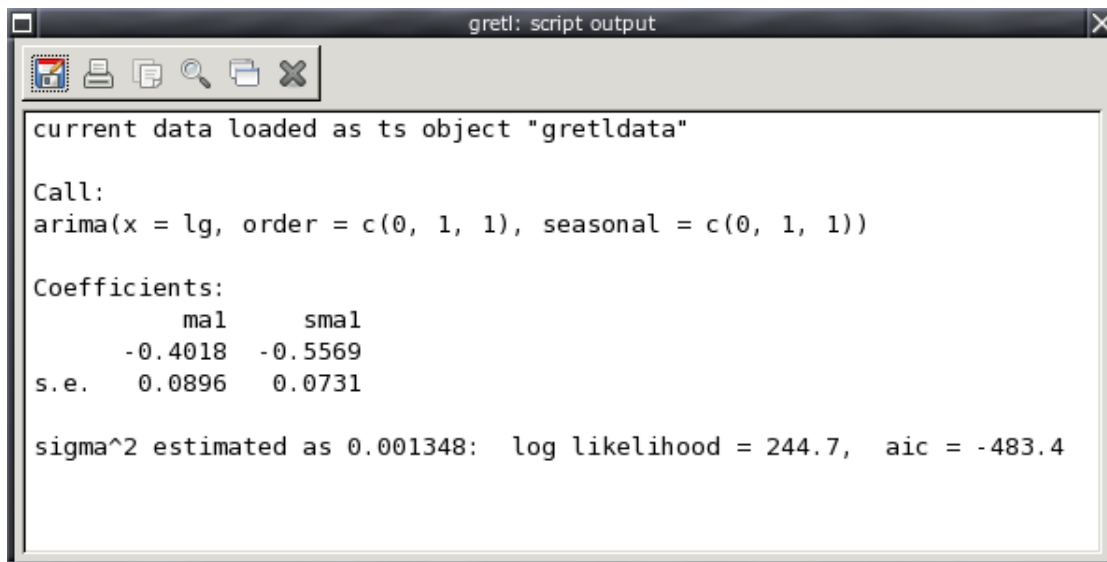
gretl: script output

current data loaded as ts object "gretldata"

Call:
arima(x = lg, order = c(0, 1, 1), seasonal = c(0, 1, 1))

Coefficients:

| | ma1 | sma1 |
|---|---|---|
| | -0.4018 | -0.5569 |
| s.e. | 0.0896 | 0.0731 |

sigma^2 estimated as 0.001348: log likelihood = 244.7, aic = -483.4